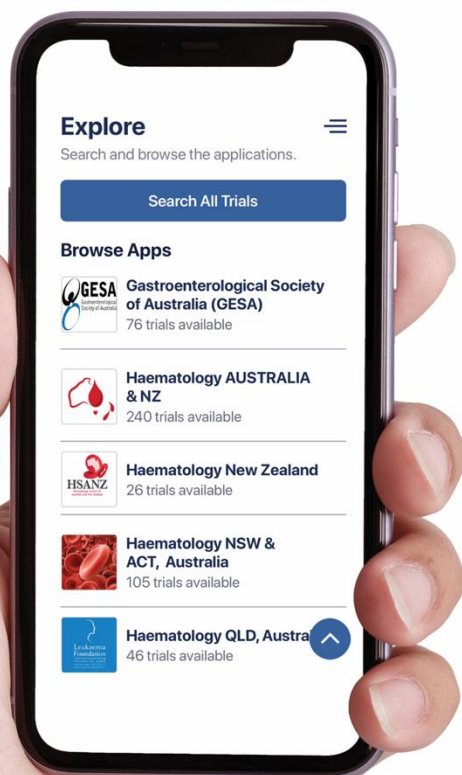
Explore

Search and browse the applications.

Search All Trials

Browse Apps

GESA Gastroenterological Society of Australia

Gastroenterological Society of Australia (GESA)
76 trials available

Haematology AUSTRALIA & NZ
240 trials available

HSANZ

Haematology New Zealand
26 trials available

Haematology NSW & ACT, Australia
105 trials available

Leukaemia Foundation

Haematology QLD, Austra
46 trials available